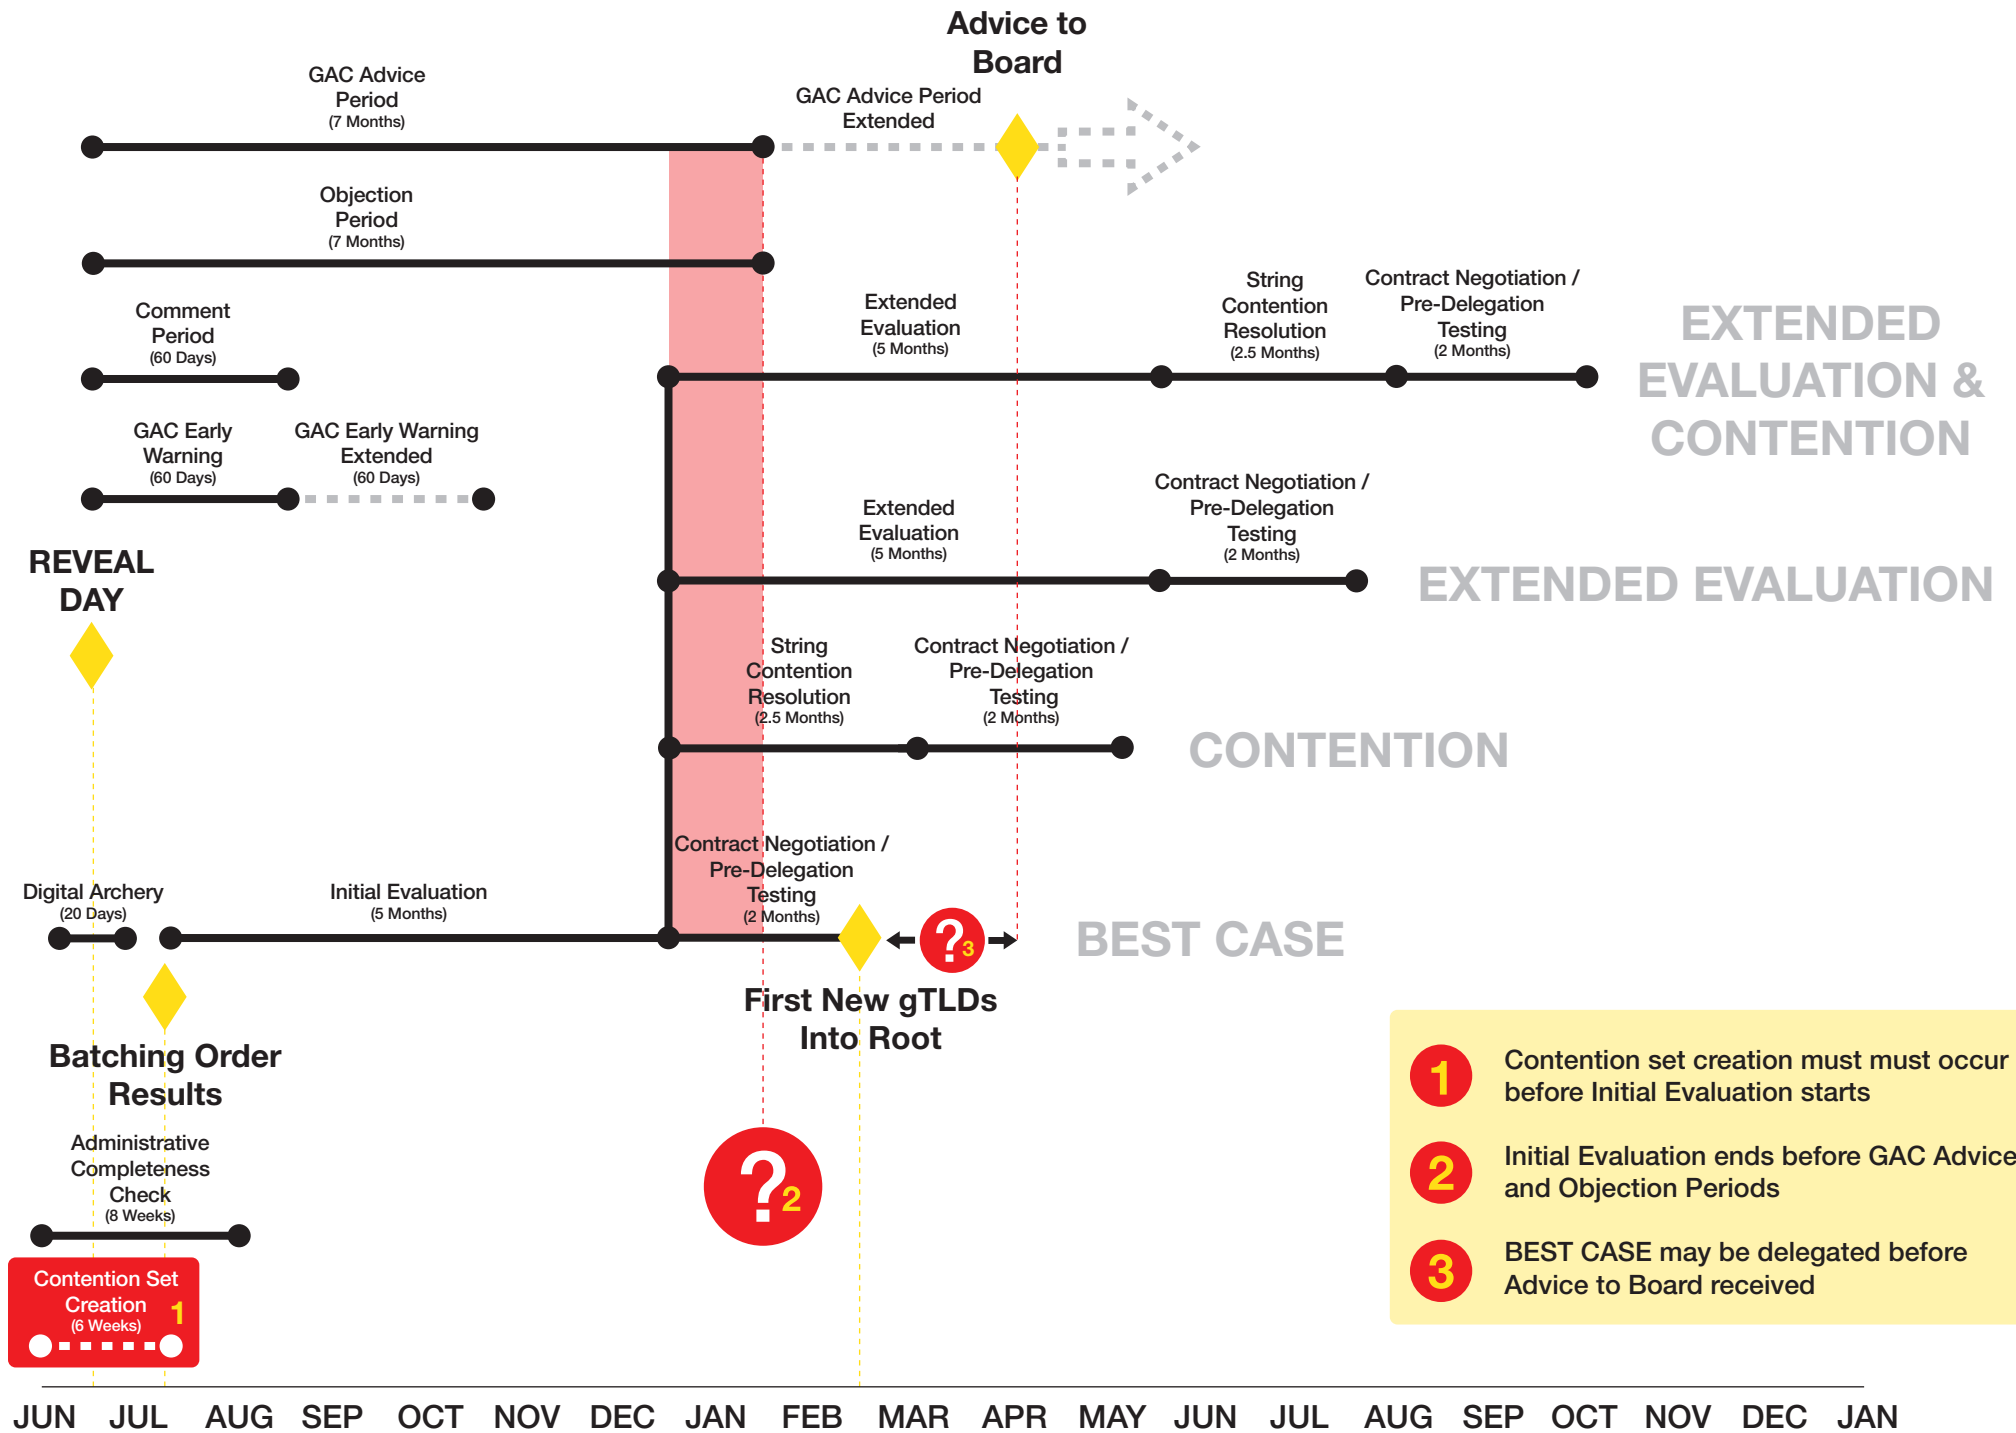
Advice to Board

GAC Advice Period
(7 Months)

GAC Advice Period Extended

Objection Period
(7 Months)

Comment Period
(60 Days)

Extended Evaluation
(5 Months)

String Contention Resolution
(2.5 Months)

Contract Negotiation / Pre-Delegation Testing
(2 Months)

EXTENDED EVALUATION & CONTENTION

GAC Early Warning
(60 Days)

GAC Early Warning Extended
(60 Days)

Extended Evaluation
(5 Months)

Contract Negotiation / Pre-Delegation Testing
(2 Months)

EXTENDED EVALUATION

REVEAL DAY

String Contention Resolution
(2.5 Months)

Contract Negotiation / Pre-Delegation Testing
(2 Months)

CONTENTION

Contract Negotiation / Pre-Delegation Testing
(2 Months)

Digital Archery
(20 Days)

Initial Evaluation
(5 Months)

?3

BEST CASE

First New gTLDs Into Root

Batching Order Results

Administrative Completeness Check
(8 Weeks)

?2

Contention Set Creation
(6 Weeks)
1

1 Contention set creation must must occur before Initial Evaluation starts

2 Initial Evaluation ends before GAC Advice and Objection Periods

3 BEST CASE may be delegated before Advice to Board received

JUN JUL AUG SEP OCT NOV DEC JAN FEB MAR APR MAY JUN JUL AUG SEP OCT NOV DEC JAN